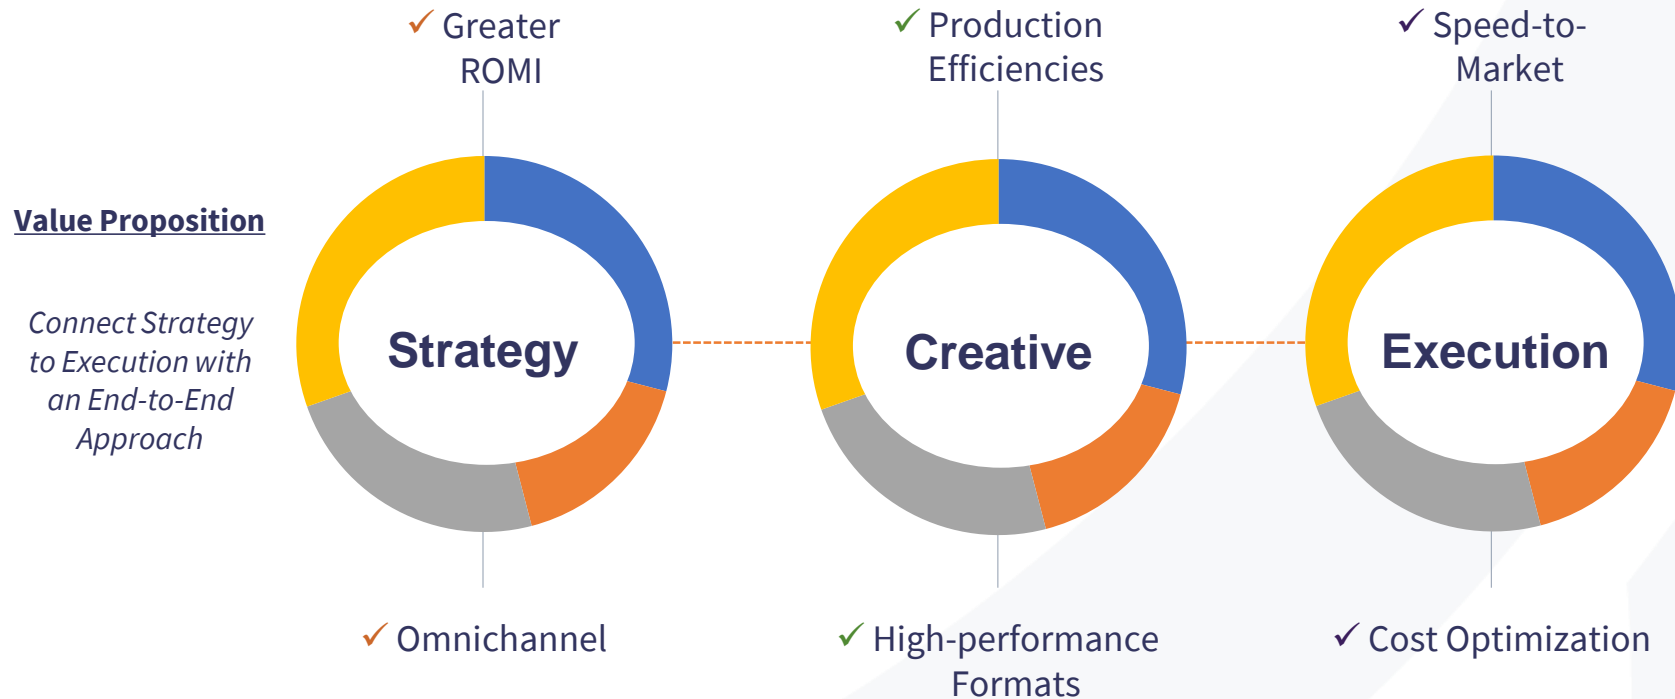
✓ Greater ROMI

✓ Production Efficiencies

✓ Speed-to-Market

Value Proposition

Connect Strategy to Execution with an End-to-End Approach

Strategy

Creative

Execution

✓ Omnichannel

✓ High-performance Formats

✓ Cost Optimization